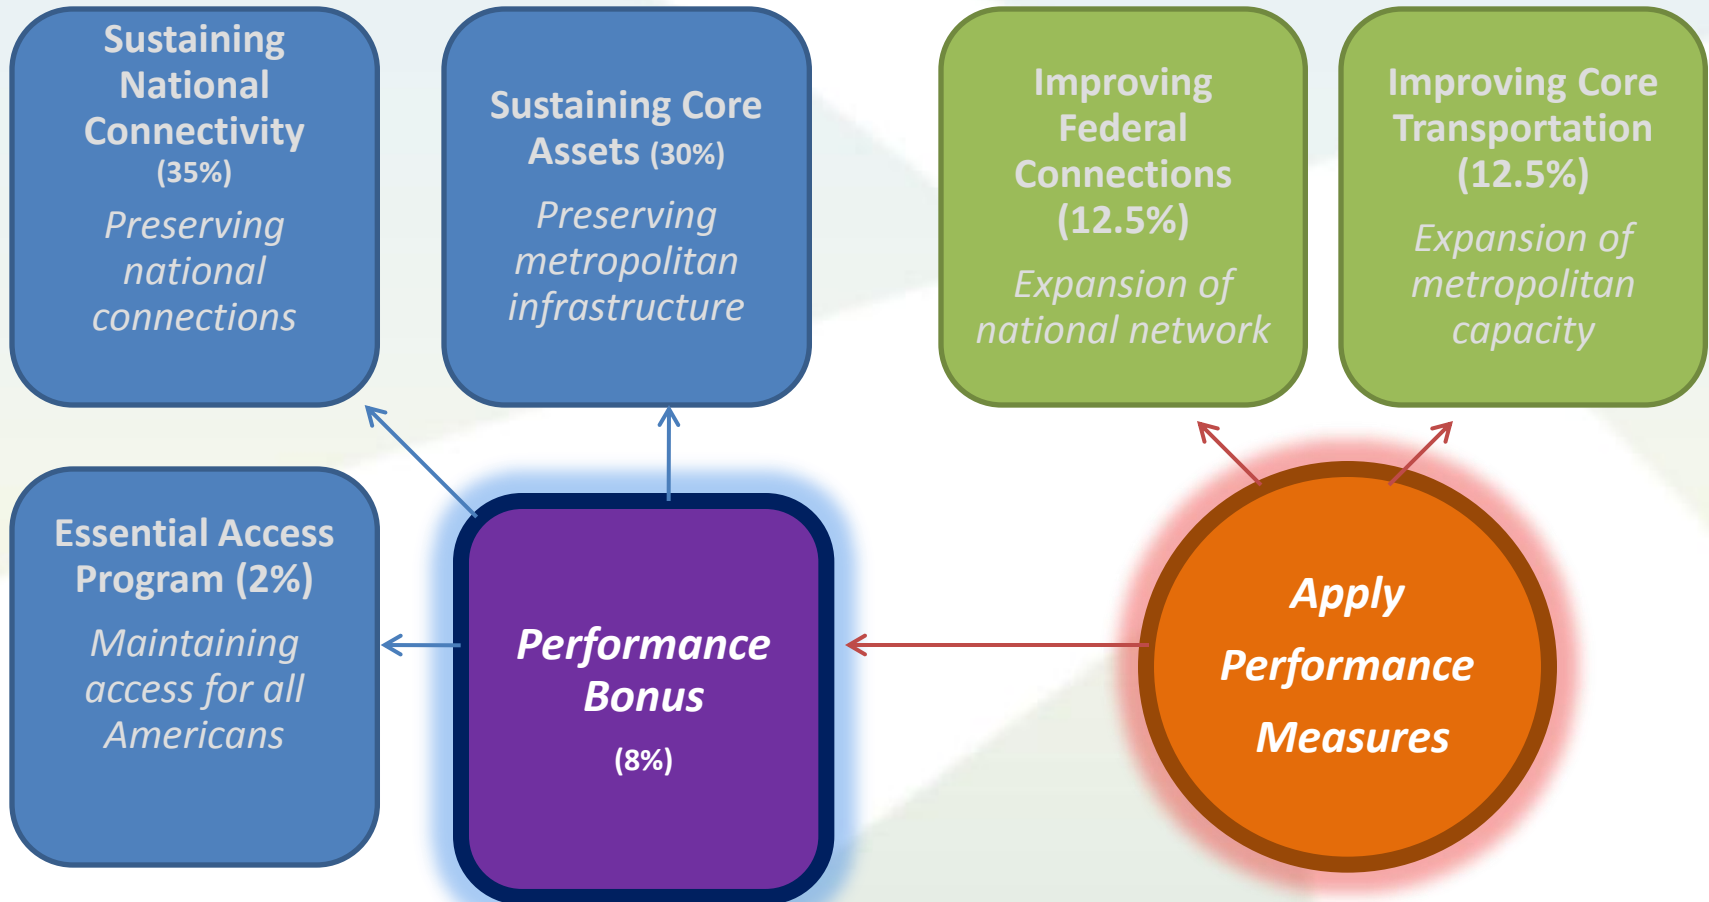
Sustaining National Connectivity (35%)

Preserving national connections

Sustaining Core Assets (30%)

Preserving metropolitan infrastructure

Improving Federal Connections (12.5%)

Expansion of national network

Improving Core Transportation (12.5%)

Expansion of metropolitan capacity

Essential Access Program (2%)

Maintaining access for all Americans

Performance Bonus

(8%)

Apply Performance Measures